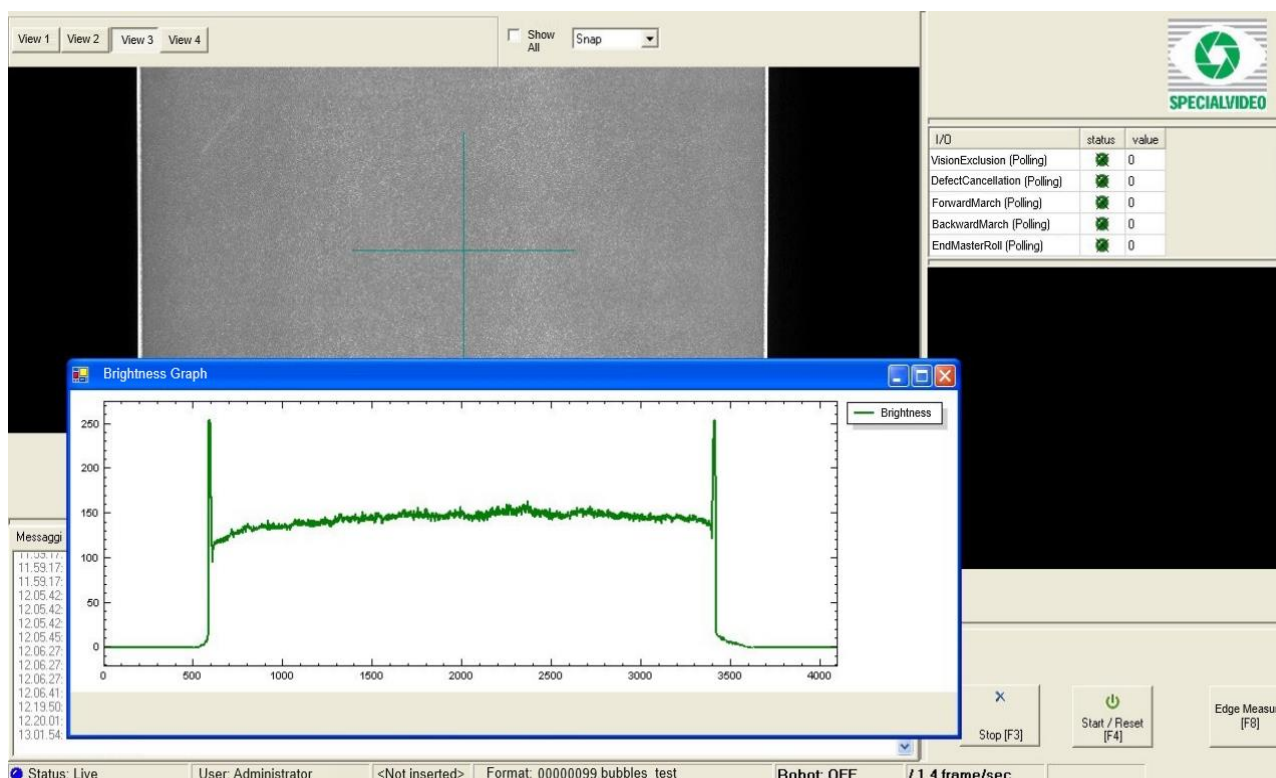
View 1 View 2 View 3 View 4

Show All

Snap

SPECIALVIDEO

| I/O | status | value |
|---|---|---|
| VisionExclusion (Polling) | | 0 |
| DefectCancellation (Polling) | | 0 |
| ForwardMarch (Polling) | | 0 |
| BackwardMarch (Polling) | | 0 |
| EndMasterRoll (Polling) | | 0 |

Brightness Graph

Brightness

250
200
150
100
50
0

0 500 1000 1500 2000 2500 3000 3500 4000

Messaggi
11.59.17:
11.59.17:
11.59.17:
12.05.42:
12.05.42:
12.05.42:
12.05.45:
12.06.27:
12.06.27:
12.06.27:
12.06.41:
12.19.50:
12.20.01:
13.01.54:

Stop [F3]

Start / Reset [F4]

Edge Measu [F8]

Status: Live
User: Administrator
<Not inserted>
Format: 00000099 bubbles_test
Robot: OFF
/ 1.4 frame/sec